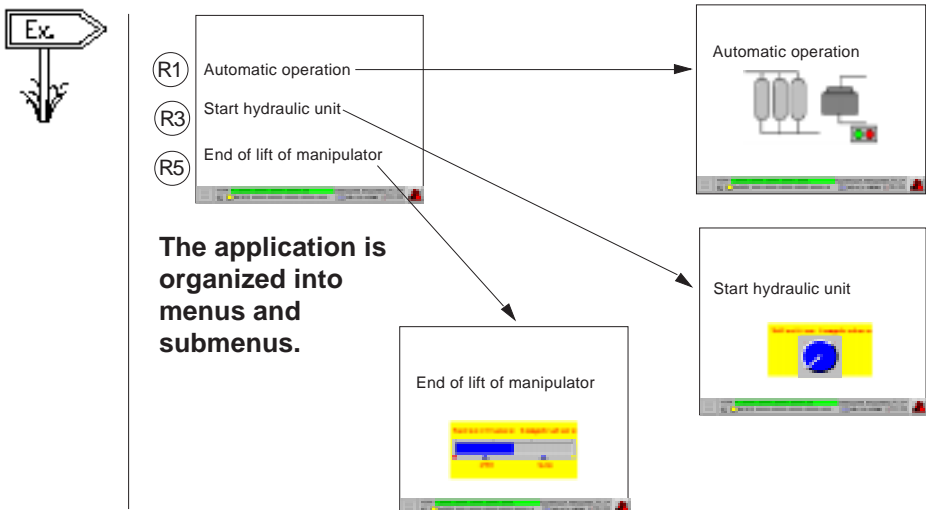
Ex.

R1 Automatic operation

R3 Start hydraulic unit

R5 End of lift of manipulator

Automatic operation

The application is organized into menus and submenus.

Start hydraulic unit

End of lift of manipulator